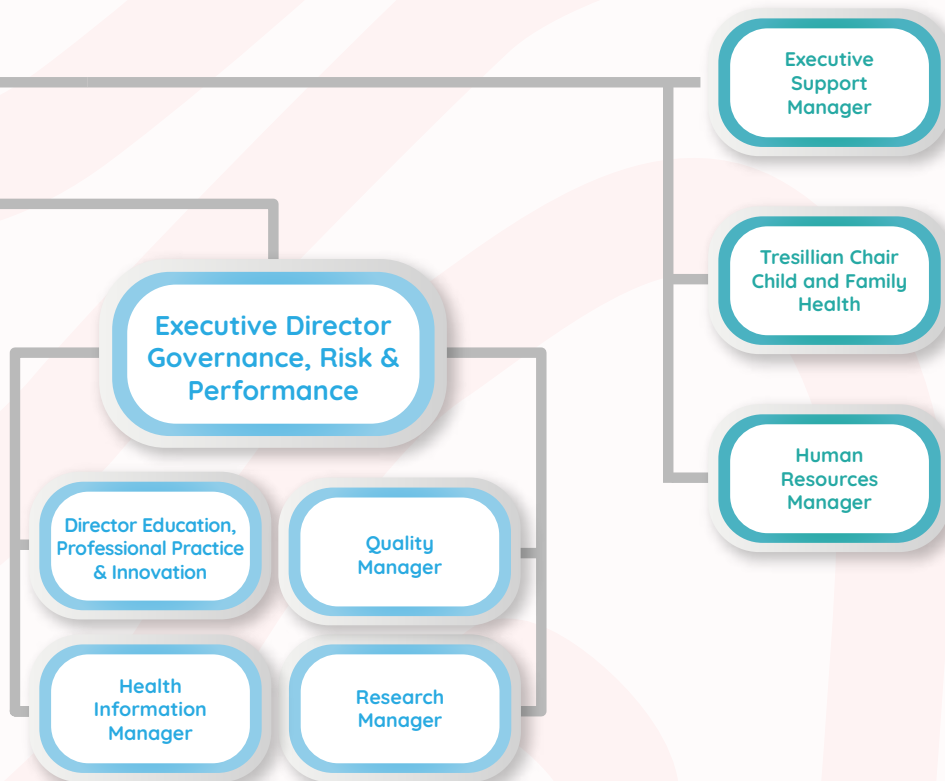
Executive Support Manager

Tresillian Chair Child and Family Health

Human Resources Manager

Executive Director Governance, Risk & Performance

Director Education, Professional Practice & Innovation

Quality Manager

Health Information Manager

Research Manager